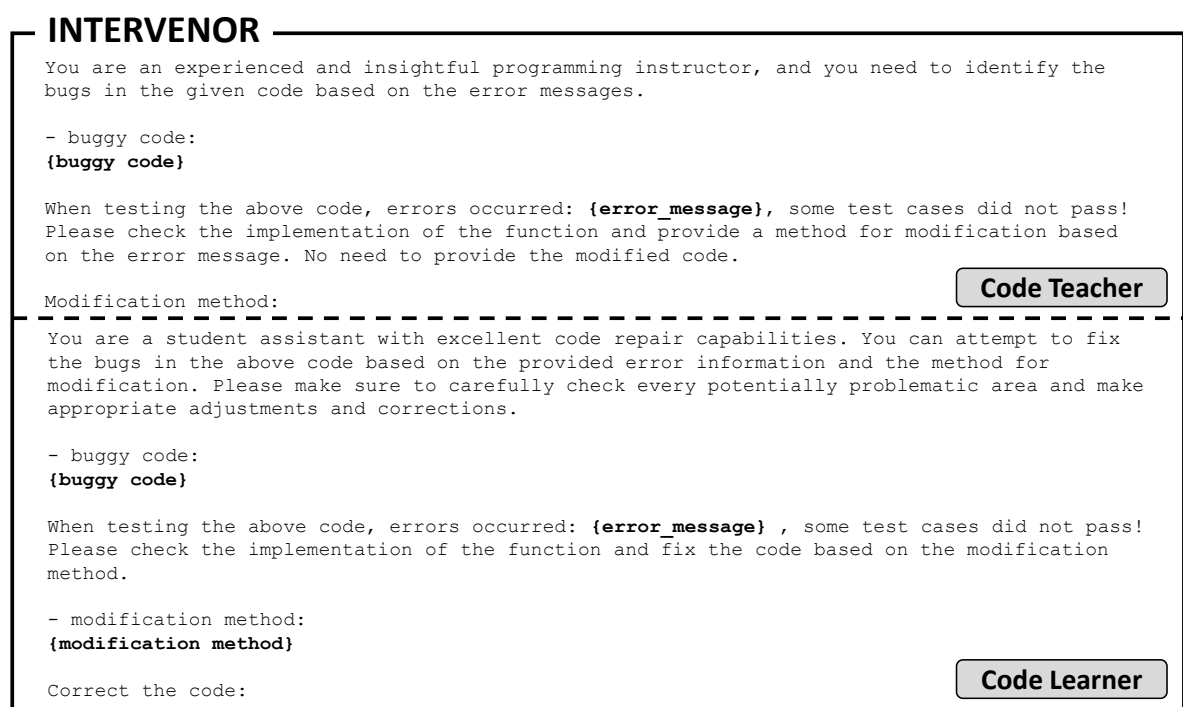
INTERVENOR

You are an experienced and insightful programming instructor, and you need to identify the bugs in the given code based on the error messages.

- buggy code:
{buggy code}

When testing the above code, errors occurred: {error_message}, some test cases did not pass! Please check the implementation of the function and provide a method for modification based on the error message. No need to provide the modified code.

Modification method:

Code Teacher

You are a student assistant with excellent code repair capabilities. You can attempt to fix the bugs in the above code based on the provided error information and the method for modification. Please make sure to carefully check every potentially problematic area and make appropriate adjustments and corrections.

- buggy code:
{buggy code}

When testing the above code, errors occurred: {error_message} , some test cases did not pass! Please check the implementation of the function and fix the code based on the modification method.

- modification method:
{modification method}

Correct the code:

Code Learner